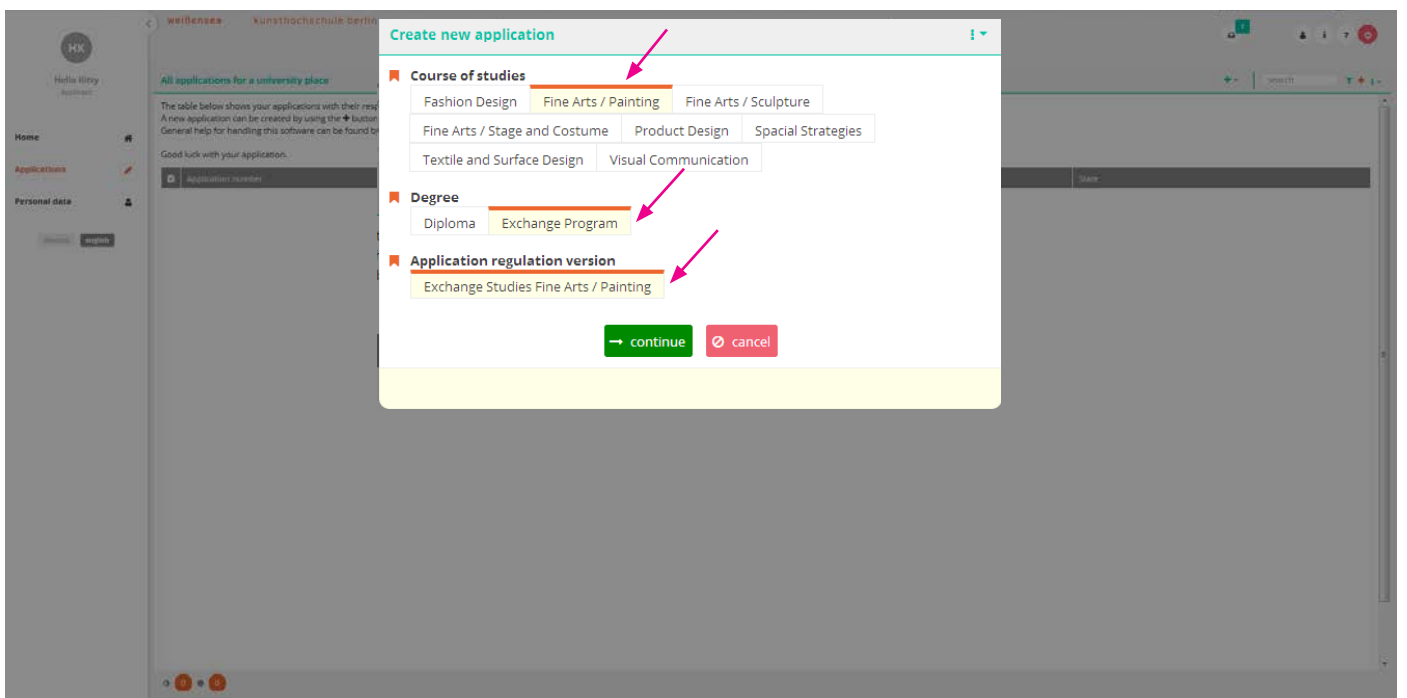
weißensee kunsthochschule berlin

HK

Hello Kitty

Home

Applications

Personal data

deutsch english

All applications for a university place

The table below shows your applications with their resp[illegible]
A new application can be created by using the + button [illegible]
General help for handling this software can be found b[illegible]

Good luck with your application.

Application number

State

search

Create new application

Course of studies

Fashion Design
Fine Arts / Painting
Fine Arts / Sculpture
Fine Arts / Stage and Costume
Product Design
Spacial Strategies
Textile and Surface Design
Visual Communication

Degree

Diploma
Exchange Program

Application regulation version

Exchange Studies Fine Arts / Painting

continue

cancel

0 0